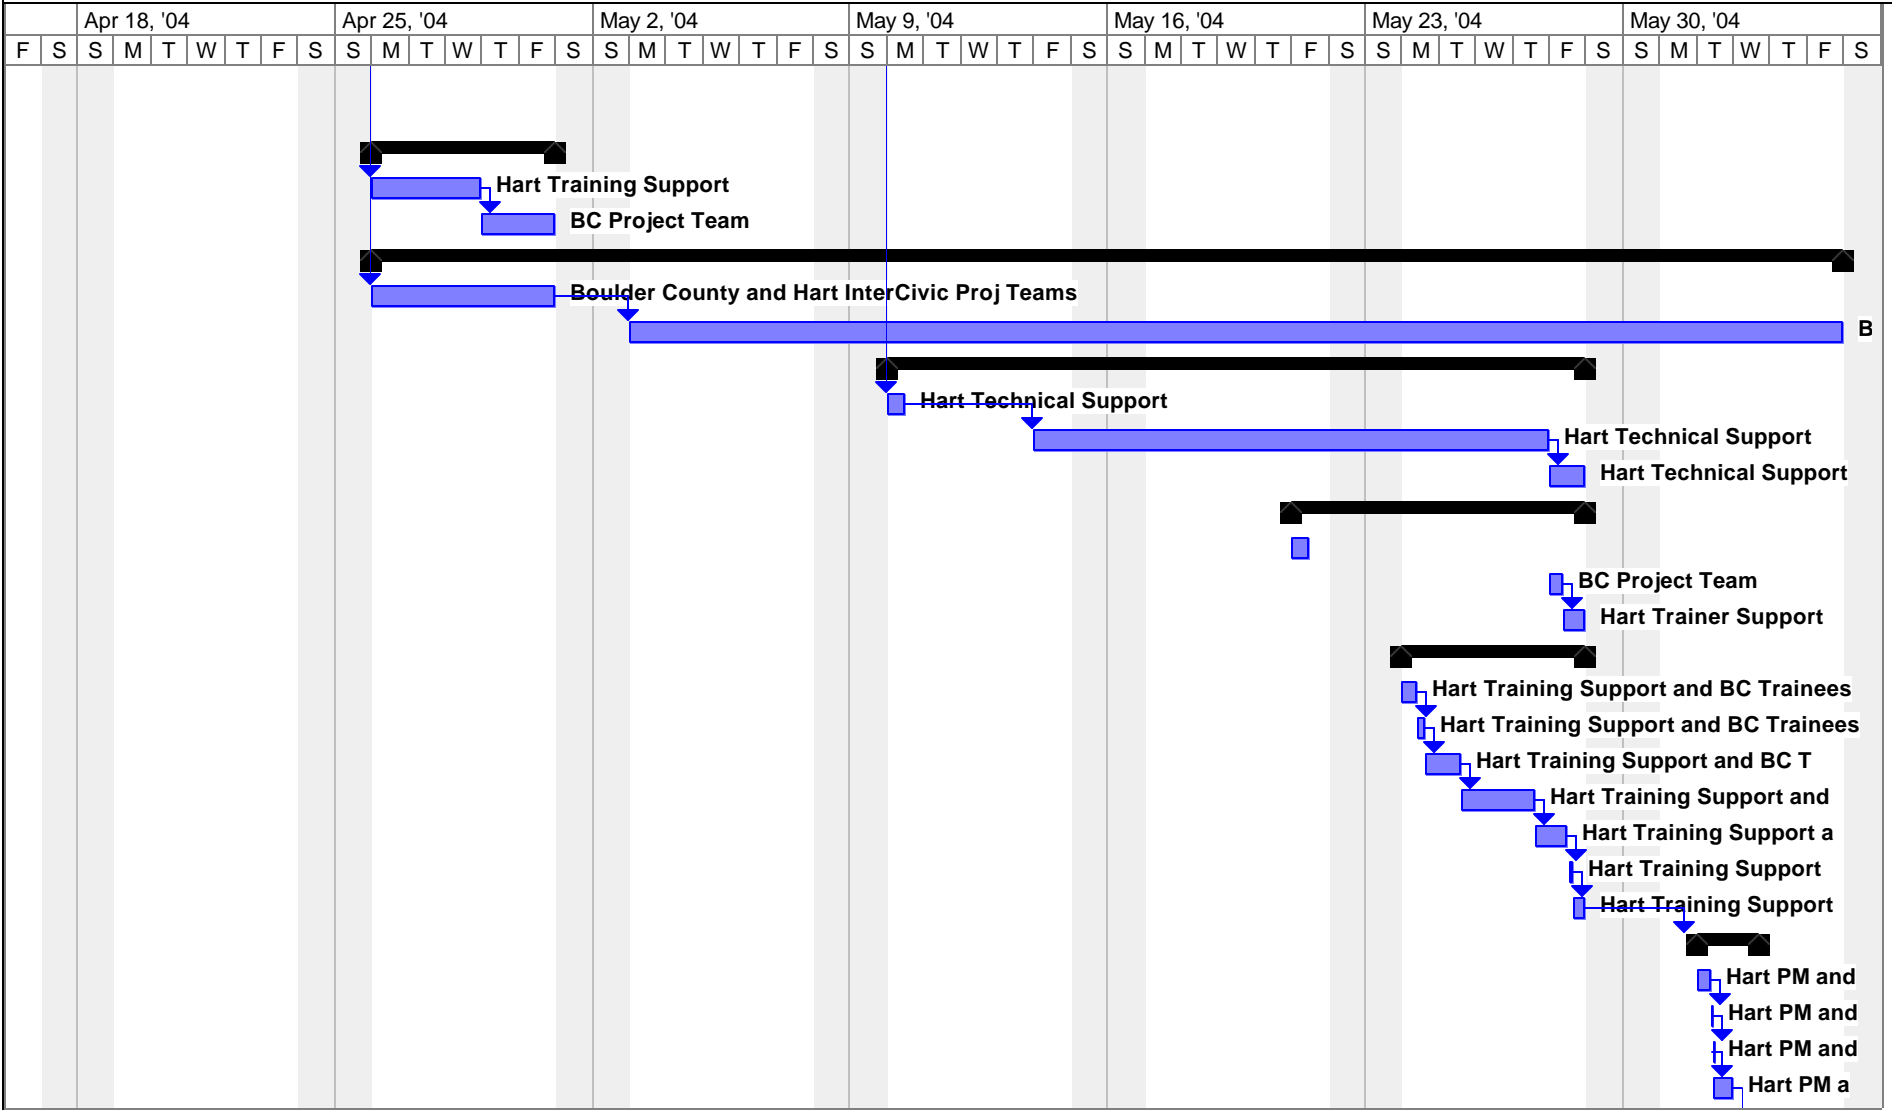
Apr 18, '04 Apr 25, '04 May 2, '04 May 9, '04 May 16, '04 May 23, '04 May 30, '04

F S S M T W T F S S M T W T F S S M T W T F S S M T W T F S S M T W T F S S M T W T F S S M T W T F S

Hart Training Support
BC Project Team
Boulder County and Hart InterCivic Proj Teams
B
Hart Technical Support
Hart Technical Support
Hart Technical Support
BC Project Team
Hart Trainer Support
Hart Training Support and BC Trainees
Hart Training Support and BC Trainees
Hart Training Support and BC T
Hart Training Support and
Hart Training Support a
Hart Training Support
Hart Training Support
Hart PM and
Hart PM and
Hart PM and
Hart PM a